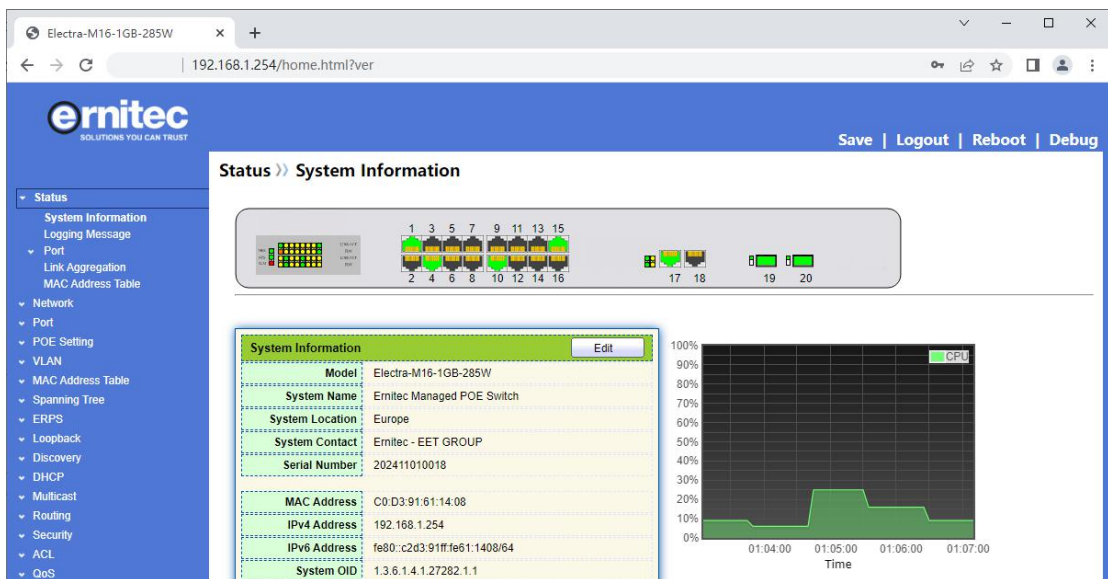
Electra-M16-1GB-285W ×
+

192.168.1.254/home.html?ver

ernitec
SOLUTIONS YOU CAN TRUST

Save | Logout | Reboot | Debug

Status System Information

Status
System Information
Logging Message
Port
Link Aggregation
MAC Address Table
Network
Port
POE Setting
VLAN
MAC Address Table
Spanning Tree
ERPS
Loopback
Discovery
DHCP
Multicast
Routing
Security
ACL
QoS

1 3 5 7 9 11 13 15
2 4 6 8 10 12 14 16
17 18
19 20

| System Information | Edit |
|---|---|
| Model | Electra-M16-1GB-285W |
| System Name | Ernitec Managed POE Switch |
| System Location | Europe |
| System Contact | Ernitec - EET GROUP |
| Serial Number | 202411010018 |

| | |
|---|---|
| MAC Address | C0:D3:91:61:14:08 |
| IPv4 Address | 192.168.1.254 |
| IPv6 Address | fe80::c2d3:91ff:fe61:1408/64 |
| System OID | 1.3.6.1.4.1.27282.1.1 |

100%
90%
80%
70%
60%
50%
40%
30%
20%
10%
0%
CPU
01:04:00 01:05:00 01:06:00 01:07:00
Time